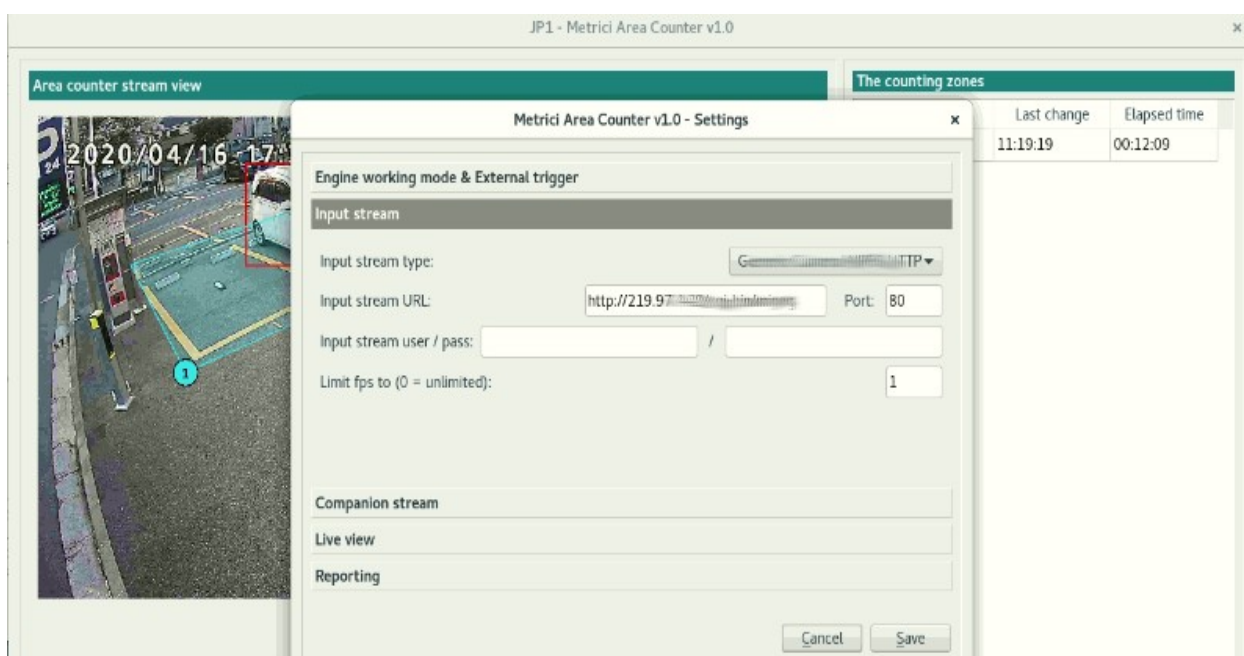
JP1 - Metrici Area Counter v1.0

Area counter stream view

2020/04/16 17

The counting zones

| Last change | Elapsed time |
|---|---|
| 11:19:19 | 00:12:09 |

Metrici Area Counter v1.0 - Settings

Engine working mode & External trigger

Input stream

Input stream type: G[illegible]TTP

Input stream URL: http://219.97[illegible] Port: 80

Input stream user / pass: /

Limit fps to (0 = unlimited): 1

Companion stream

Live view

Reporting

Cancel Save